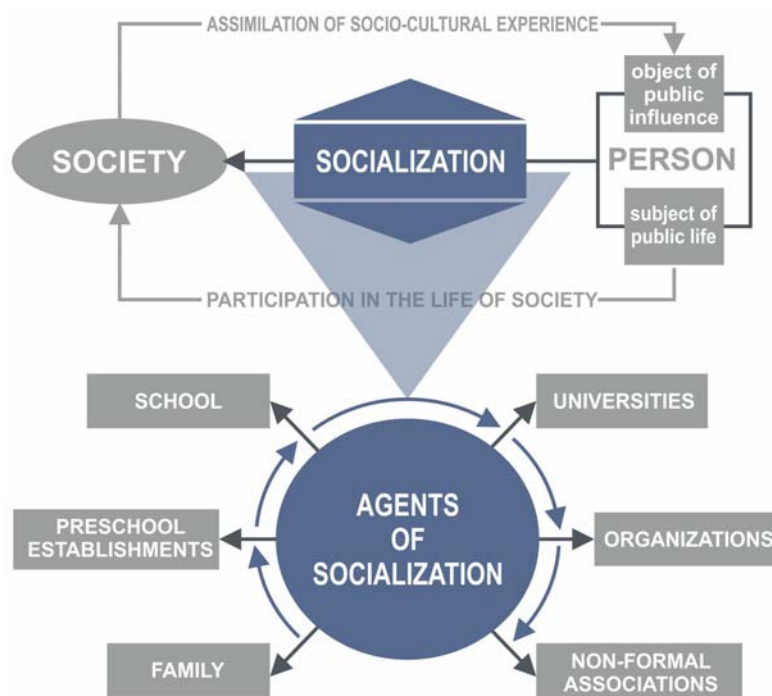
ASSIMILATION OF SOCIO-CULTURAL EXPERIENCE

SOCIETY

SOCIALIZATION

object of public influence

PERSON

subject of public life

PARTICIPATION IN THE LIFE OF SOCIETY

SCHOOL

UNIVERSITIES

PRESCHOOL ESTABLISHMENTS

AGENTS OF SOCIALIZATION

ORGANIZATIONS

FAMILY

NON-FORMAL ASSOCIATIONS